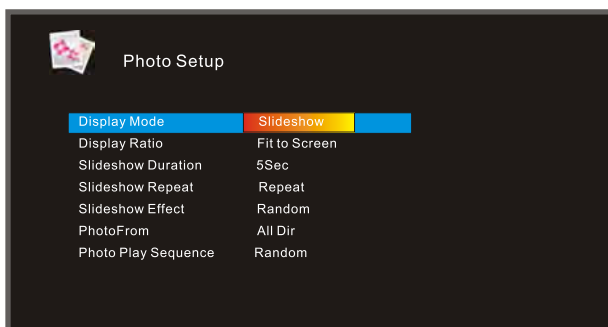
Photo Setup

| Display Mode | Slideshow |
|---|---|
| Display Ratio | Fit to Screen |
| Slideshow Duration | 5Sec |
| Slideshow Repeat | Repeat |
| Slideshow Effect | Random |
| PhotoFrom | All Dir |
| Photo Play Sequence | Random |